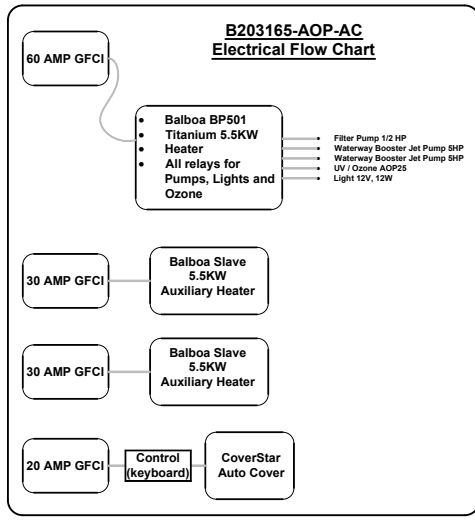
B203165-AOP-AC
Electrical Flow Chart

60 AMP GFCI

- Balboa BP501
- Titanium 5.5KW
- Heater
- All relays for Pumps, Lights and Ozone

Filter Pump 1/2 HP
Waterway Booster Jet Pump 5HP
Waterway Booster Jet Pump 5HP
UV / Ozone AOP25
Light 12V, 12W

30 AMP GFCI

Balboa Slave 5.5KW Auxiliary Heater

30 AMP GFCI

Balboa Slave 5.5KW Auxiliary Heater

20 AMP GFCI

Control (keyboard)

CoverStar Auto Cover